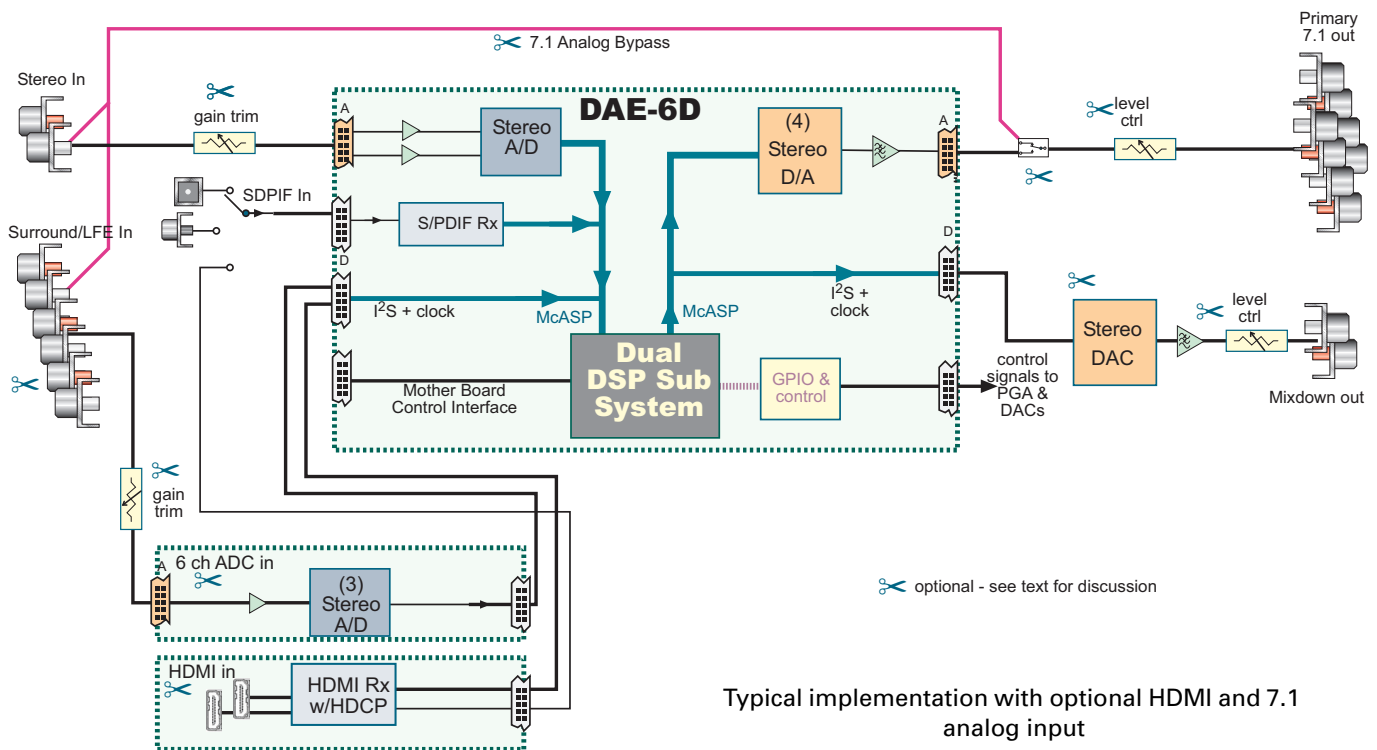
7.1 Analog Bypass

Primary 7.1 out

Stereo In

gain trim

A

Stereo A/D

DAE-6D

(4) Stereo D/A

A

level ctrl

SDPIF In

S/PDIF Rx

D

Surround/LFE In

D

$I^2S$ + clock

McASP

McASP

$I^2S$ + clock

Stereo DAC

level ctrl

Mixdown out

Dual DSP Sub System

GPIO & control

control signals to PGA & DACs

Mother Board Control Interface

gain trim

A

6 ch ADC in

(3) Stereo A/D

optional - see text for discussion

HDMI in

HDMI Rx w/HDCP

Typical implementation with optional HDMI and 7.1 analog input